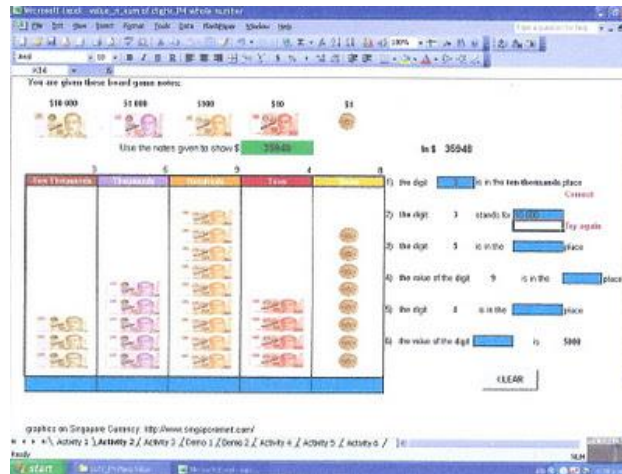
Microsoft Excel - value_n_sum of digits_P4 whole number

File Edit View Insert Format Tools Data Window Help

Arial 10 B I U

K34

You are given these board game notes:

$10 000 $1 000 $100 $10 $1

Use the notes given to show $ 35948

In $ 35948

3 5 9 4 8

| Ten Thousands | Thousands | Hundreds | Tens | Ones |
|---|---|---|---|---|
| | | | | |

1) the digit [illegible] is in the ten thousands place
Correct

2) the digit 3 stands for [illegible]
Try again

3) the digit 5 is in the place

4) the value of the digit 9 is in the place

5) the digit 4 is in the place

6) the value of the digit is 5000

CLEAR

graphics on Singapore Currency: http://www.singaporemint.com/

Activity 1 Activity 2 Activity 3 Demo 1 Demo 2 Activity 4 Activity 5 Activity 6

Ready

start